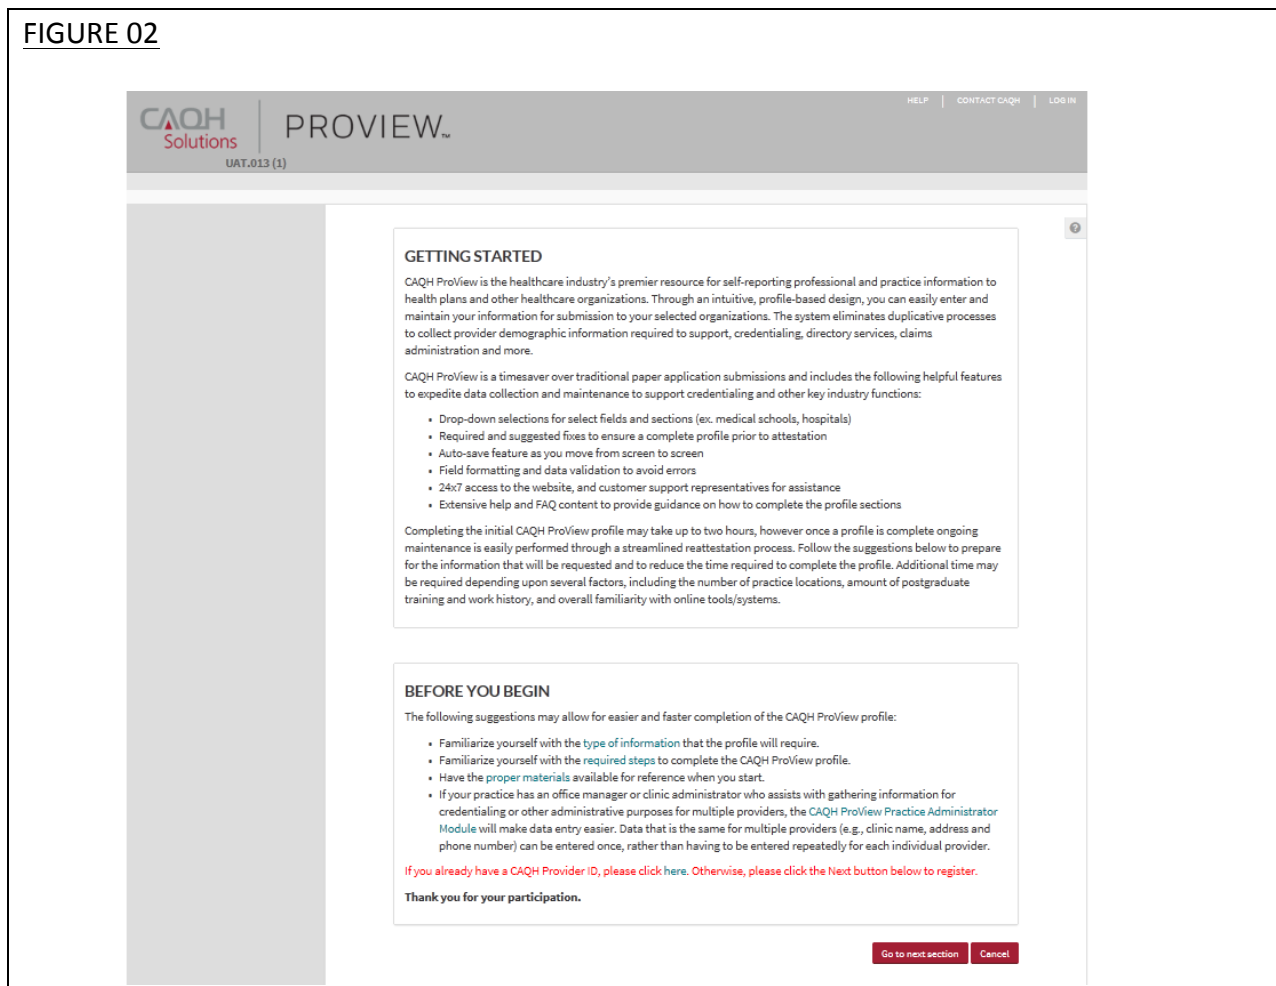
FIGURE 02

CAQH Solutions

PROVIEW™

UAT.013 (1)

HELP | CONTACT CAQH | LOG IN

GETTING STARTED

CAQH ProView is the healthcare industry's premier resource for self-reporting professional and practice information to health plans and other healthcare organizations. Through an intuitive, profile-based design, you can easily enter and maintain your information for submission to your selected organizations. The system eliminates duplicative processes to collect provider demographic information required to support, credentialing, directory services, claims administration and more.

CAQH ProView is a timesaver over traditional paper application submissions and includes the following helpful features to expedite data collection and maintenance to support credentialing and other key industry functions:

- Drop-down selections for select fields and sections (ex. medical schools, hospitals)
- Required and suggested fixes to ensure a complete profile prior to attestation
- Auto-save feature as you move from screen to screen
- Field formatting and data validation to avoid errors
- 24x7 access to the website, and customer support representatives for assistance
- Extensive help and FAQ content to provide guidance on how to complete the profile sections

Completing the initial CAQH ProView profile may take up to two hours, however once a profile is complete ongoing maintenance is easily performed through a streamlined reattestation process. Follow the suggestions below to prepare for the information that will be requested and to reduce the time required to complete the profile. Additional time may be required depending upon several factors, including the number of practice locations, amount of postgraduate training and work history, and overall familiarity with online tools/systems.

BEFORE YOU BEGIN

The following suggestions may allow for easier and faster completion of the CAQH ProView profile:

- Familiarize yourself with the type of information that the profile will require.
- Familiarize yourself with the required steps to complete the CAQH ProView profile.
- Have the proper materials available for reference when you start.
- If your practice has an office manager or clinic administrator who assists with gathering information for credentialing or other administrative purposes for multiple providers, the CAQH ProView Practice Administrator Module will make data entry easier. Data that is the same for multiple providers (e.g., clinic name, address and phone number) can be entered once, rather than having to be entered repeatedly for each individual provider.

If you already have a CAQH Provider ID, please click here. Otherwise, please click the Next button below to register.

Thank you for your participation.

Go to next section | Cancel